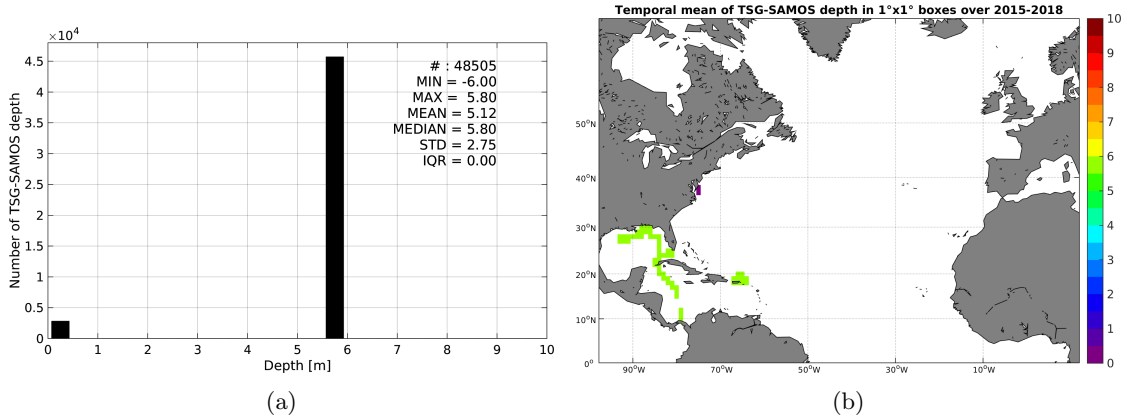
$\times10^4$

4.5
4
3.5
3
2.5
2
1.5
1
0.5
0

Number of TSG-SAMOS depth

# : 48505
MIN = -6.00
MAX = 5.80
MEAN = 5.12
MEDIAN = 5.80
STD = 2.75
IQR = 0.00

0 1 2 3 4 5 6 7 8 9 10
Depth [m]

(a)

Temporal mean of TSG-SAMOS depth in 1°x1° boxes over 2015-2018

50°N
40°N
30°N
20°N
10°N
0°

90°W 70°W 50°W 30°W 10°W

10
9
8
7
6
5
4
3
2
1
0

(b)